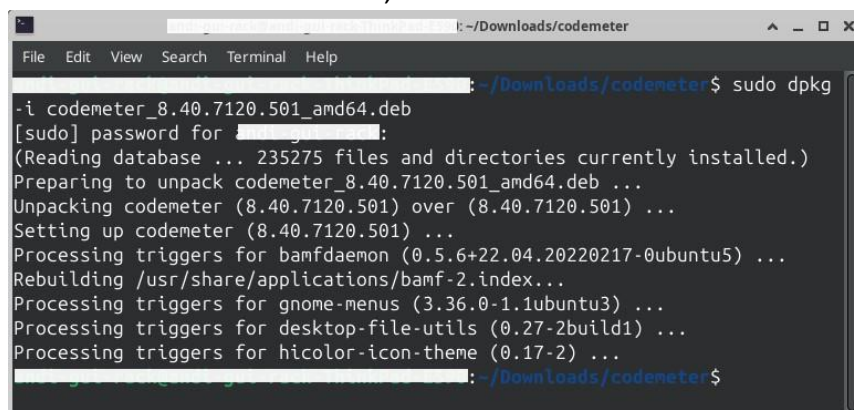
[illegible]: ~/Downloads/codemeter

File Edit View Search Terminal Help

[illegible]:~/Downloads/codemeter$ sudo dpkg -i codemeter_8.40.7120.501_amd64.deb
[sudo] password for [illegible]:
(Reading database ... 235275 files and directories currently installed.)
Preparing to unpack codemeter_8.40.7120.501_amd64.deb ...
Unpacking codemeter (8.40.7120.501) over (8.40.7120.501) ...
Setting up codemeter (8.40.7120.501) ...
Processing triggers for bamfdaemon (0.5.6+22.04.20220217-0ubuntu5) ...
Rebuilding /usr/share/applications/bamf-2.index...
Processing triggers for gnome-menus (3.36.0-1.1ubuntu3) ...
Processing triggers for desktop-file-utils (0.27-2build1) ...
Processing triggers for hicolor-icon-theme (0.17-2) ...
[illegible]:~/Downloads/codemeter$